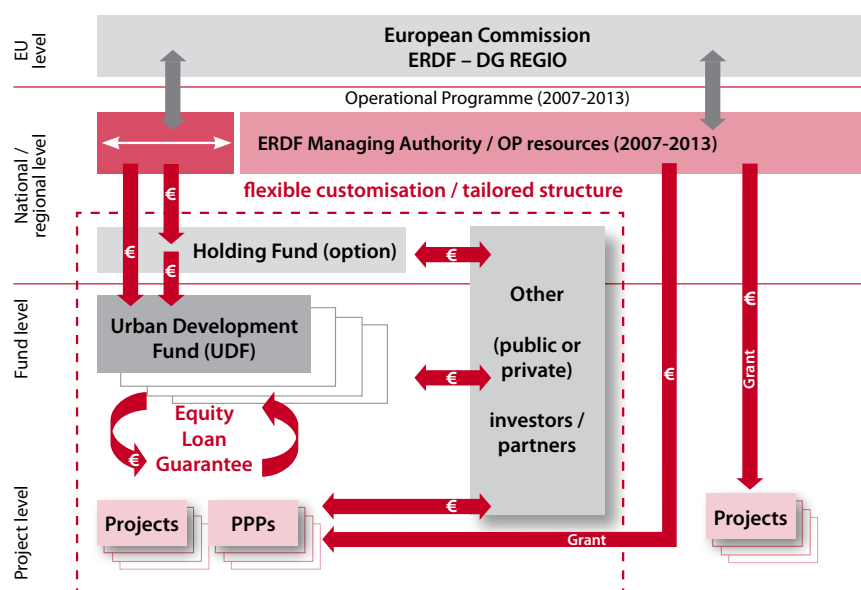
EU level

European Commission
ERDF – DG REGIO

Operational Programme (2007-2013)

National / regional level

ERDF Managing Authority / OP resources (2007-2013)

flexible customisation / tailored structure

€

€

Holding Fund (option)

€

€

Fund level

Urban Development Fund (UDF)

Other

(public or private)

investors / partners

€

€

€

Grant

€

Equity
Loan
Guarantee

Project level

Projects

PPPs

€

Grant

Projects